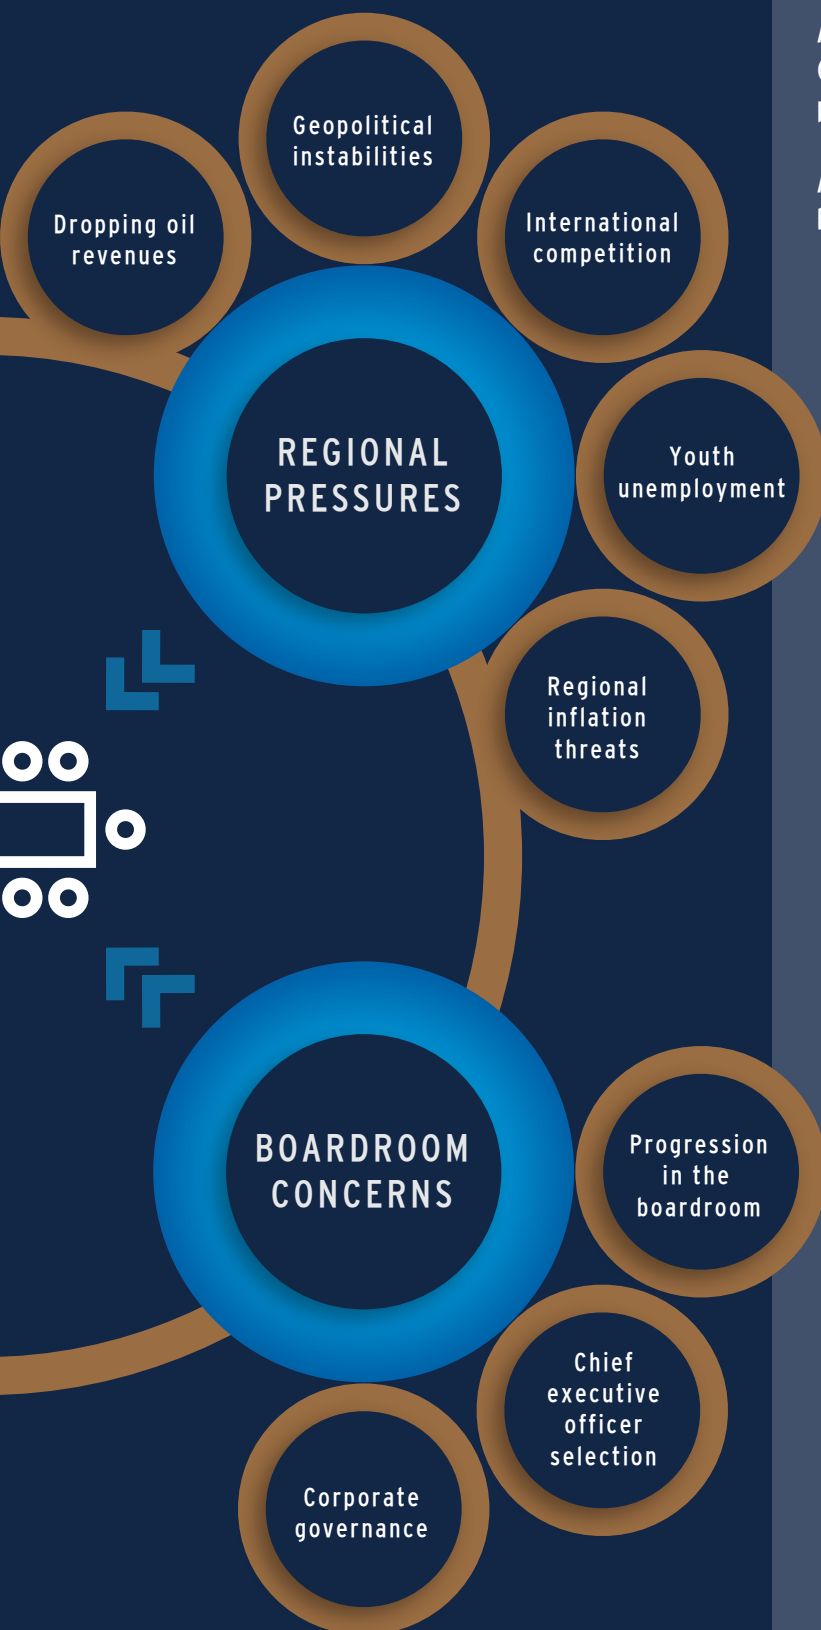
Geopolitical instabilities

Dropping oil revenues

International competition

REGIONAL PRESSURES

Youth unemployment

Regional inflation threats

BOARDROOM CONCERNS

Progression in the boardroom

Chief executive officer selection

Corporate governance